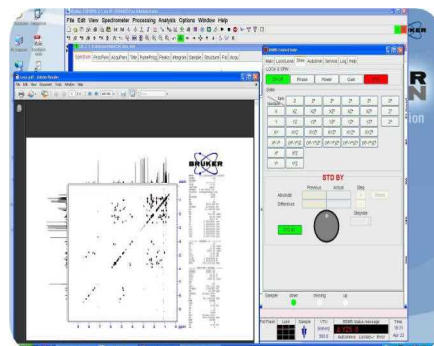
File Edit View Spectrometer Processing Analysis Options Window Help

Spectrum ProcPars AcquPars Title PulseProg Peaks Integrals Sample Structure Fid Acqu

Adobe Reader

File Edit View Document Tools Window Help

BRUKER

Main LockLevel Shim Autoshim Service Log Help

LOCK & SPIN

Lock Phase Power Gain

Shim

Z Z2 Z3 Z4 Z5 Z6

X Y XZ YZ

STD BY

Absolute

Difference

Previous Actual Step

Stepsize

Sample Lock Sample VTU BSMS Status message Time

BRUKER